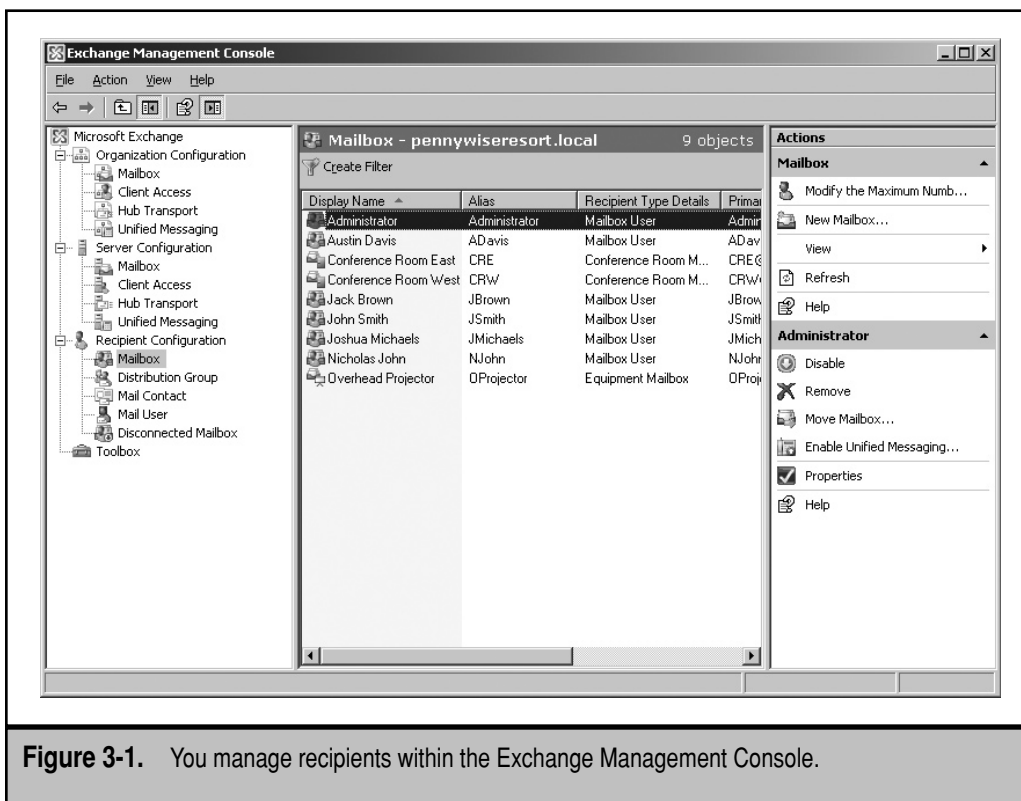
Exchange Management Console

File Action View Help

Microsoft Exchange
Organization Configuration
Mailbox
Client Access
Hub Transport
Unified Messaging
Server Configuration
Mailbox
Client Access
Hub Transport
Unified Messaging
Recipient Configuration
Mailbox
Distribution Group
Mail Contact
Mail User
Disconnected Mailbox
Toolbox

Mailbox - pennywiseresort.local 9 objects

Create Filter

| Display Name | Alias | Recipient Type Details | Primar |
|---|---|---|---|
| Administrator | Administrator | Mailbox User | Admin |
| Austin Davis | ADavis | Mailbox User | ADav |
| Conference Room East | CRE | Conference Room M... | CRE@ |
| Conference Room West | CRW | Conference Room M... | CRW |
| Jack Brown | JBrown | Mailbox User | JBrow |
| John Smith | JSmith | Mailbox User | JSmith |
| Joshua Michaels | JMichaels | Mailbox User | JMich |
| Nicholas John | NJohn | Mailbox User | NJohn |
| Overhead Projector | OProjector | Equipment Mailbox | OProj |

Actions
Mailbox
Modify the Maximum Numb...
New Mailbox...
View
Refresh
Help
Administrator
Disable
Remove
Move Mailbox...
Enable Unified Messaging...
Properties
Help

Figure 3-1. You manage recipients within the Exchange Management Console.